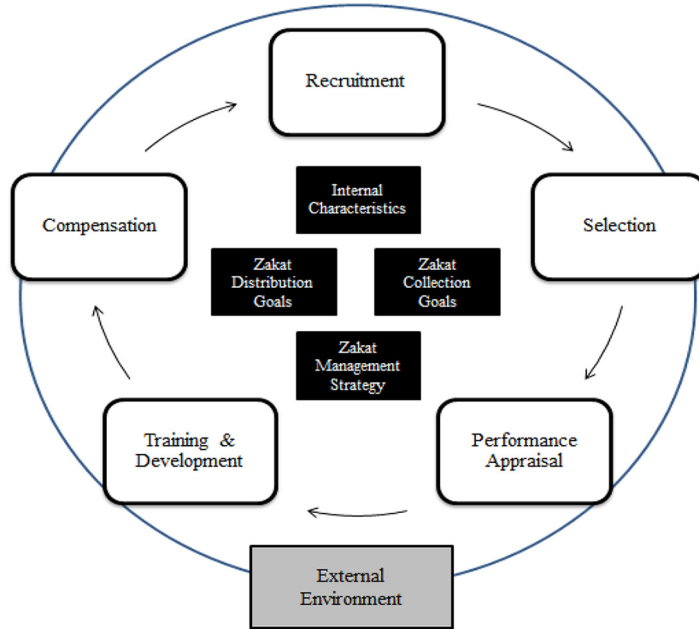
Recruitment

Compensation

Internal Characteristics

Selection

Zakat Distribution Goals

Zakat Collection Goals

Zakat Management Strategy

Training & Development

Performance Appraisal

External Environment